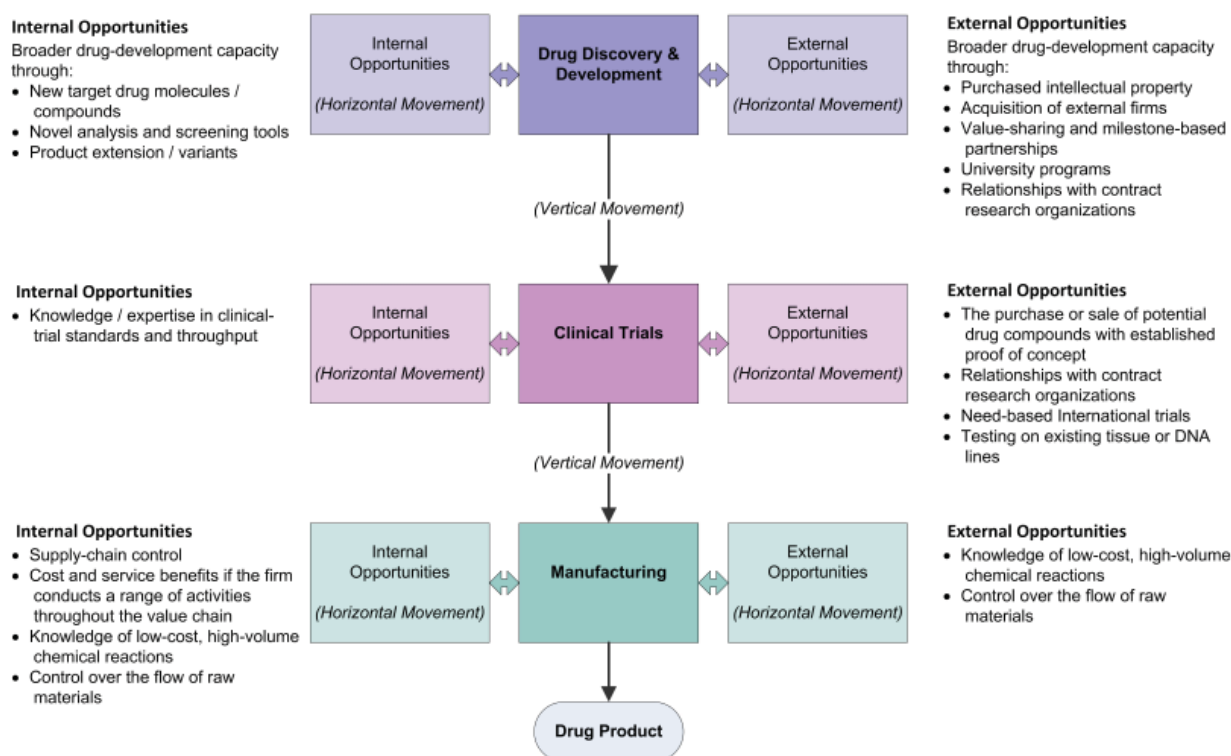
**Internal Opportunities**
Broader drug-development capacity through:
- New target drug molecules / compounds
- Novel analysis and screening tools
- Product extension / variants

Internal Opportunities
(Horizontal Movement)

Drug Discovery & Development

External Opportunities
(Horizontal Movement)

**External Opportunities**
Broader drug-development capacity through:
- Purchased intellectual property
- Acquisition of external firms
- Value-sharing and milestone-based partnerships
- University programs
- Relationships with contract research organizations

(Vertical Movement)

**Internal Opportunities**
- Knowledge / expertise in clinical-trial standards and throughput

Internal Opportunities
(Horizontal Movement)

Clinical Trials

External Opportunities
(Horizontal Movement)

**External Opportunities**
- The purchase or sale of potential drug compounds with established proof of concept
- Relationships with contract research organizations
- Need-based International trials
- Testing on existing tissue or DNA lines

(Vertical Movement)

**Internal Opportunities**
- Supply-chain control
- Cost and service benefits if the firm conducts a range of activities throughout the value chain
- Knowledge of low-cost, high-volume chemical reactions
- Control over the flow of raw materials

Internal Opportunities
(Horizontal Movement)

Manufacturing

External Opportunities
(Horizontal Movement)

**External Opportunities**
- Knowledge of low-cost, high-volume chemical reactions
- Control over the flow of raw materials

Drug Product